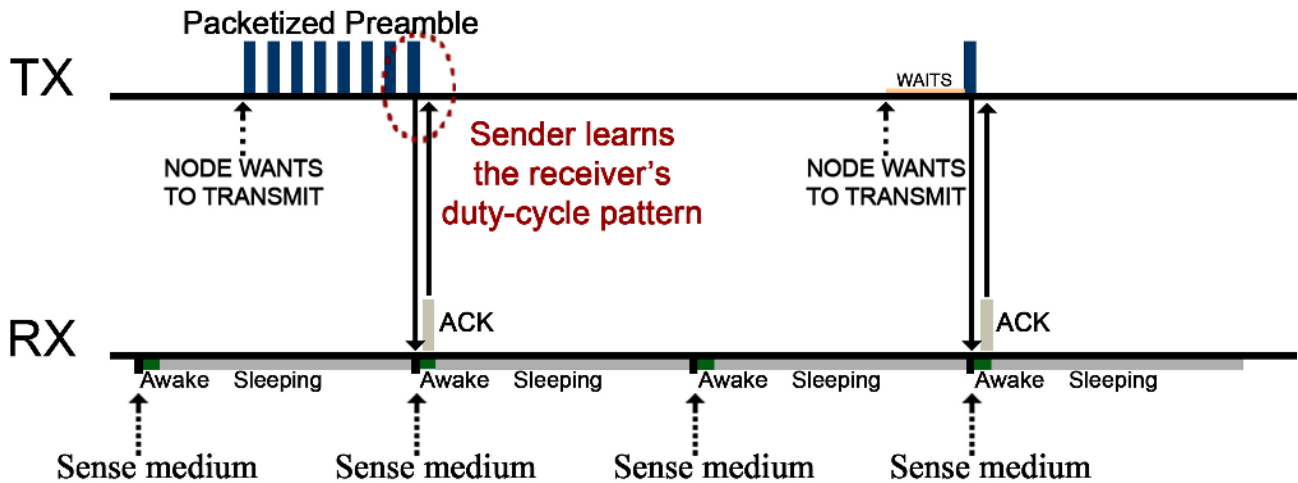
Packetized Preamble

TX

WAITS

NODE WANTS TO TRANSMIT

Sender learns the receiver's duty-cycle pattern

NODE WANTS TO TRANSMIT

ACK

ACK

RX

Awake Sleeping

Awake Sleeping

Awake Sleeping

Awake Sleeping

Sense medium

Sense medium

Sense medium

Sense medium